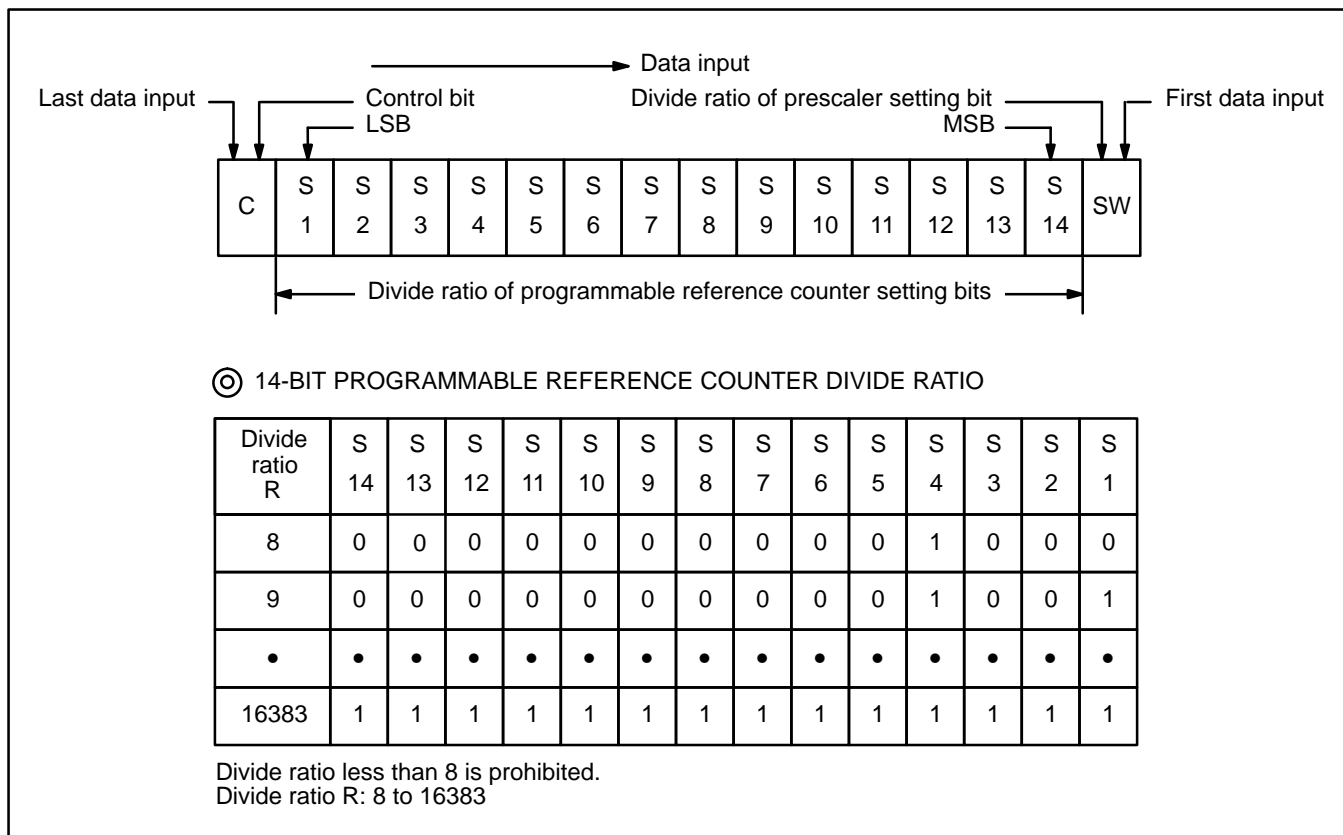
Data input

Last data input

Control bit

LSB

Divide ratio of prescaler setting bit

MSB

First data input

| C | S 1 | S 2 | S 3 | S 4 | S 5 | S 6 | S 7 | S 8 | S 9 | S 10 | S 11 | S 12 | S 13 | S 14 | SW |
|---|---|---|---|---|---|---|---|---|---|---|---|---|---|---|---|

Divide ratio of programmable reference counter setting bits

◎ 14-BIT PROGRAMMABLE REFERENCE COUNTER DIVIDE RATIO

| Divide ratio R | S 14 | S 13 | S 12 | S 11 | S 10 | S 9 | S 8 | S 7 | S 6 | S 5 | S 4 | S 3 | S 2 | S 1 |
|---|---|---|---|---|---|---|---|---|---|---|---|---|---|---|
| 8 | 0 | 0 | 0 | 0 | 0 | 0 | 0 | 0 | 0 | 0 | 1 | 0 | 0 | 0 |
| 9 | 0 | 0 | 0 | 0 | 0 | 0 | 0 | 0 | 0 | 0 | 1 | 0 | 0 | 1 |
| • | • | • | • | • | • | • | • | • | • | • | • | • | • | • |
| 16383 | 1 | 1 | 1 | 1 | 1 | 1 | 1 | 1 | 1 | 1 | 1 | 1 | 1 | 1 |

Divide ratio less than 8 is prohibited.
Divide ratio R: 8 to 16383